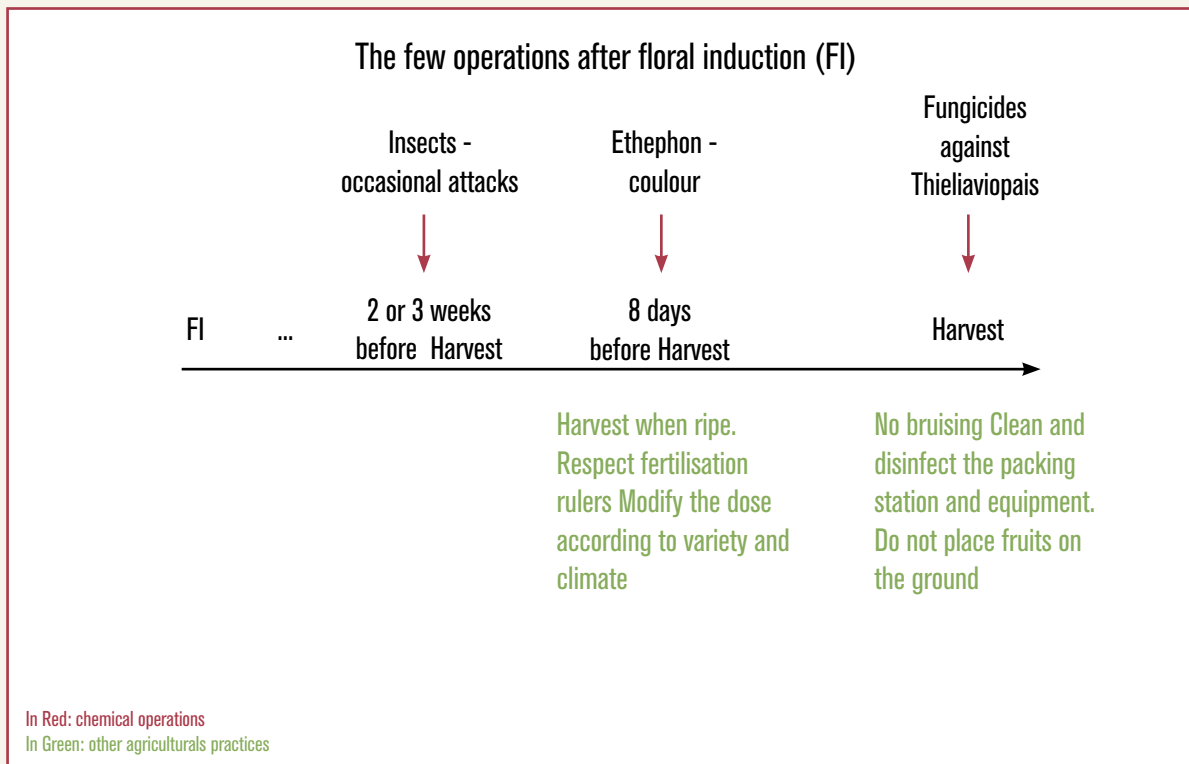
The few operations after floral induction (FI)

Insects - occasional attacks

Ethephon - coulour

Fungicides against Thieliaviopais

FI

...

2 or 3 weeks before Harvest

8 days before Harvest

Harvest

Harvest when ripe. Respect fertilisation rulers Modify the dose according to variety and climate

No bruising Clean and disinfect the packing station and equipment. Do not place fruits on the ground

In Red: chemical operations
In Green: other agriculturals practices